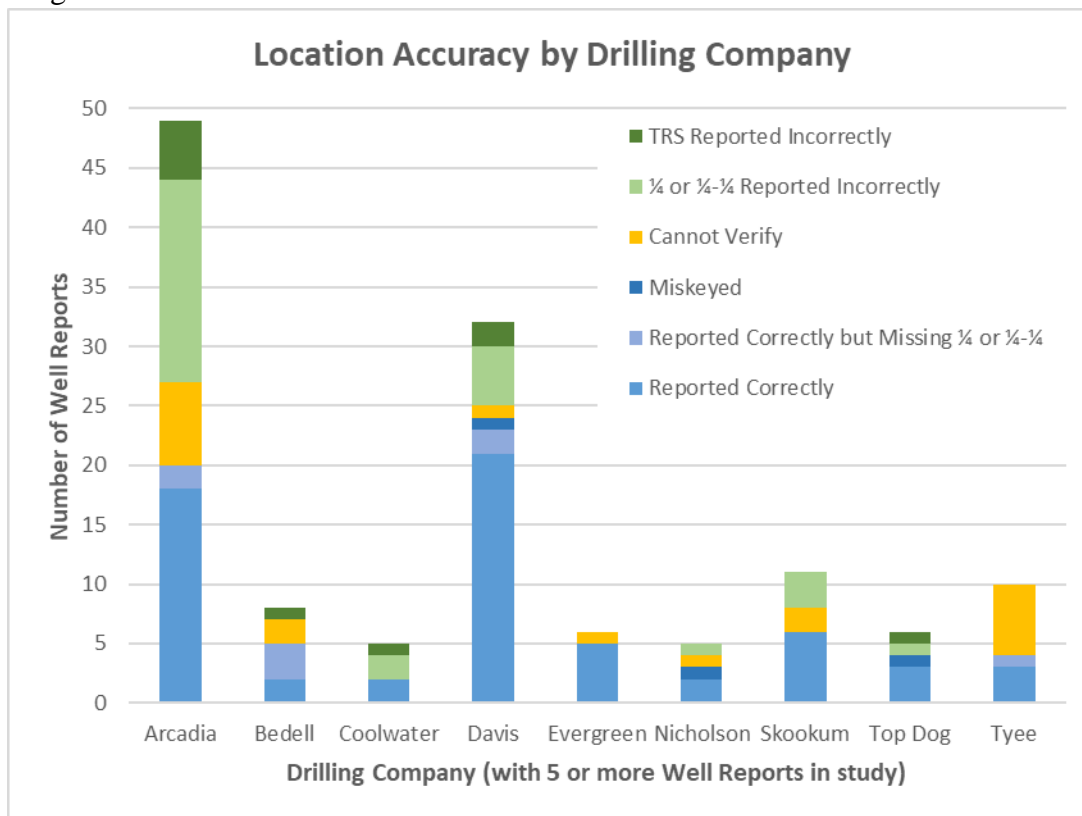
Location Accuracy by Drilling Company

Number of Well Reports

50
45
40
35
30
25
20
15
10
5
0

TRS Reported Incorrectly
¼ or ¼-¼ Reported Incorrectly
Cannot Verify
Miskeyed
Reported Correctly but Missing ¼ or ¼-¼
Reported Correctly

Arcadia
Bedell
Coolwater
Davis
Evergreen
Nicholson
Skookum
Top Dog
Tyee

Drilling Company (with 5 or more Well Reports in study)